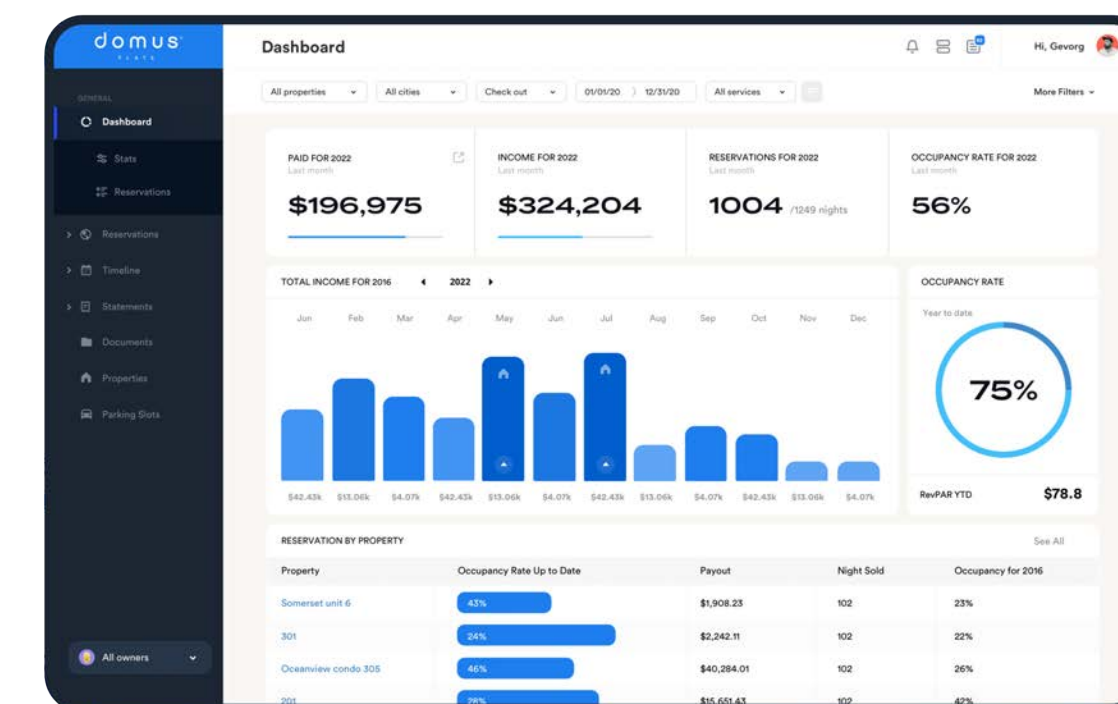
domus
FLATS

GENERAL
Dashboard
Stats
Reservations
Reservations
Timeline
Statements
Documents
Properties
Parking Slots

All owners

Dashboard

Hi, Gevorg

All properties
All cities
Check out
01/01/20
12/31/20
All services
More Filters

PAID FOR 2022
Last month
$196,975

INCOME FOR 2022
Last month
$324,204

RESERVATIONS FOR 2022
Last month
1004 /1249 nights

OCCUPANCY RATE FOR 2022
Last month
56%

TOTAL INCOME FOR 2016
2022

Jun Feb Mar Apr May Jun Jul Aug Sep Oct Nov Dec

$42.43k $13.06k $4.07k $42.43k $13.06k $4.07k $42.43k $13.06k $4.07k $42.43k $13.06k $4.07k

OCCUPANCY RATE
Year to date
75%
RevPAR YTD
$78.8

RESERVATION BY PROPERTY
See All

| Property | Occupancy Rate Up to Date | Payout | Night Sold | Occupancy for 2016 |
|---|---|---|---|---|
| Somerset unit 6 | 43% | $1,908.23 | 102 | 23% |
| 301 | 24% | $2,242.11 | 102 | 22% |
| Oceanview condo 305 | 46% | $40,284.01 | 102 | 26% |
| 201 | 28% | $15,651.43 | 102 | 42% |